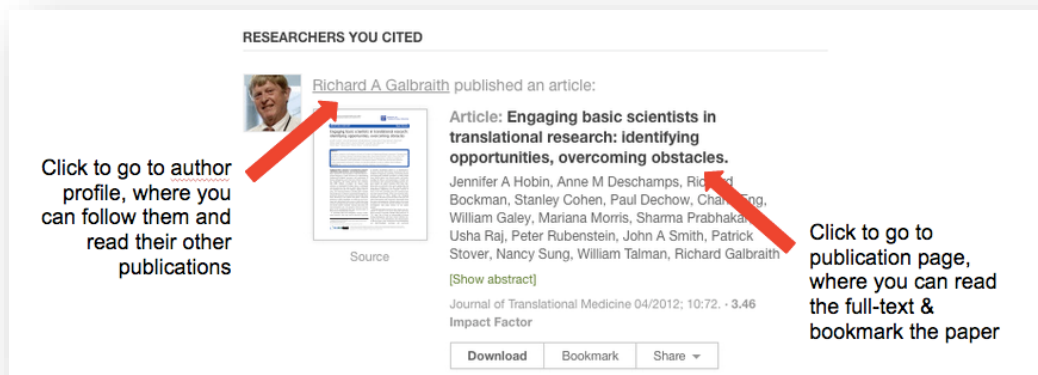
RESEARCHERS YOU CITED

Richard A Galbraith published an article:

Article: Engaging basic scientists in translational research: identifying opportunities, overcoming obstacles.

Jennifer A Hobin, Anne M Deschamps, Ri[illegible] Bockman, Stanley Cohen, Paul Dechow, Cha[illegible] Eng, William Galey, Mariana Morris, Sharma Prabhaka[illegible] Usha Raj, Peter Rubenstein, John A Smith, Patrick Stover, Nancy Sung, William Talman, Richard Galbraith

[Show abstract]

Journal of Translational Medicine 04/2012; 10:72. · 3.46 Impact Factor

Source

Download Bookmark Share

Click to go to author profile, where you can follow them and read their other publications

Click to go to publication page, where you can read the full-text & bookmark the paper